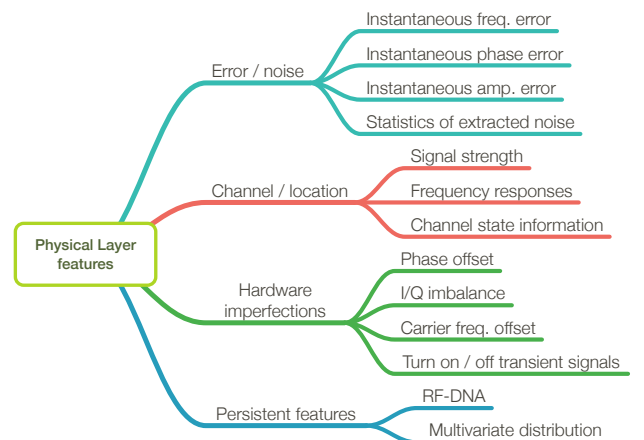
Physical Layer features

Error / noise

Instantaneous freq. error

Instantaneous phase error

Instantaneous amp. error

Statistics of extracted noise

Channel / location

Signal strength

Frequency responses

Channel state information

Hardware imperfections

Phase offset

I/Q imbalance

Carrier freq. offset

Turn on / off transient signals

Persistent features

RF-DNA

Multivariate distribution